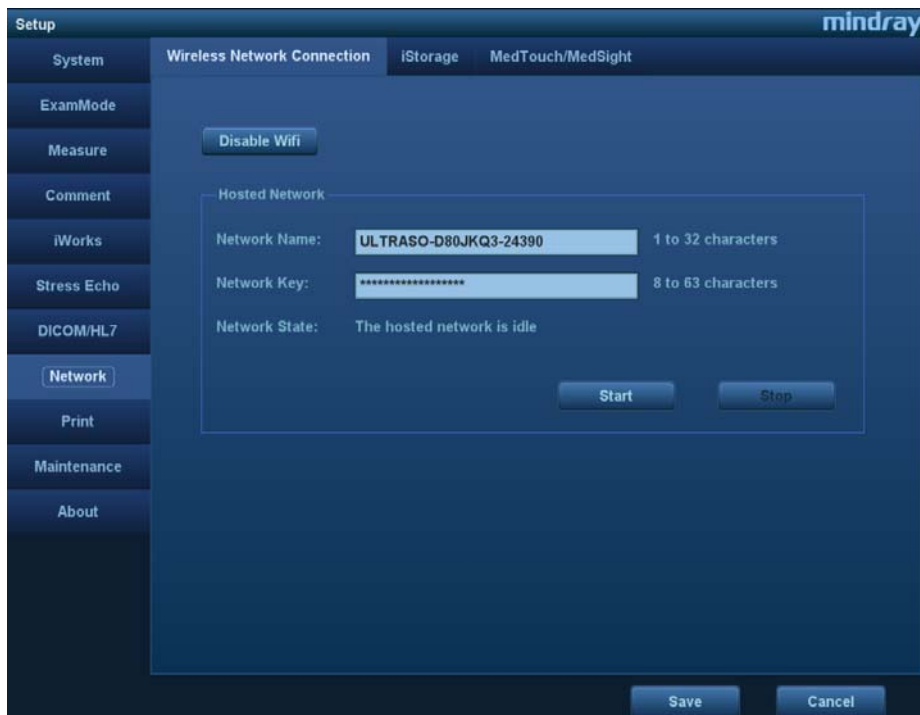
Setup
mindray
System
ExamMode
Measure
Comment
iWorks
Stress Echo
DICOM/HL7
Network
Print
Maintenance
About
Wireless Network Connection
iStorage
MedTouch/MedSight
Disable Wifi
Hosted Network
Network Name:
ULTRASO-D80JKQ3-24390
1 to 32 characters
Network Key:
*******************
8 to 63 characters
Network State:
The hosted network is idle
Start
Stop
Save
Cancel